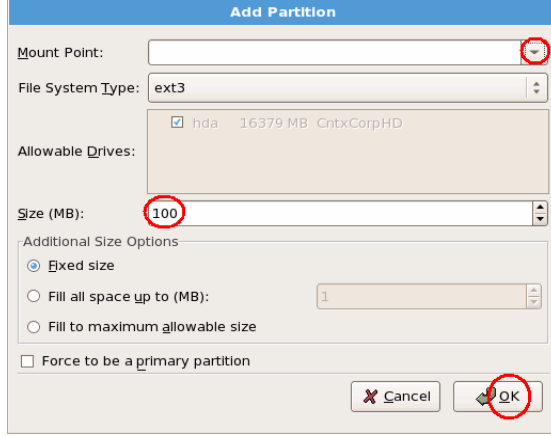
Add Partition

Mount Point:

File System Type: ext3

Allowable Drives: hda 16379 MB CntxCorpHD

Size (MB): 100

Additional Size Options

Fixed size

Fill all space up to (MB): 1

Fill to maximum allowable size

Force to be a primary partition

Cancel

OK